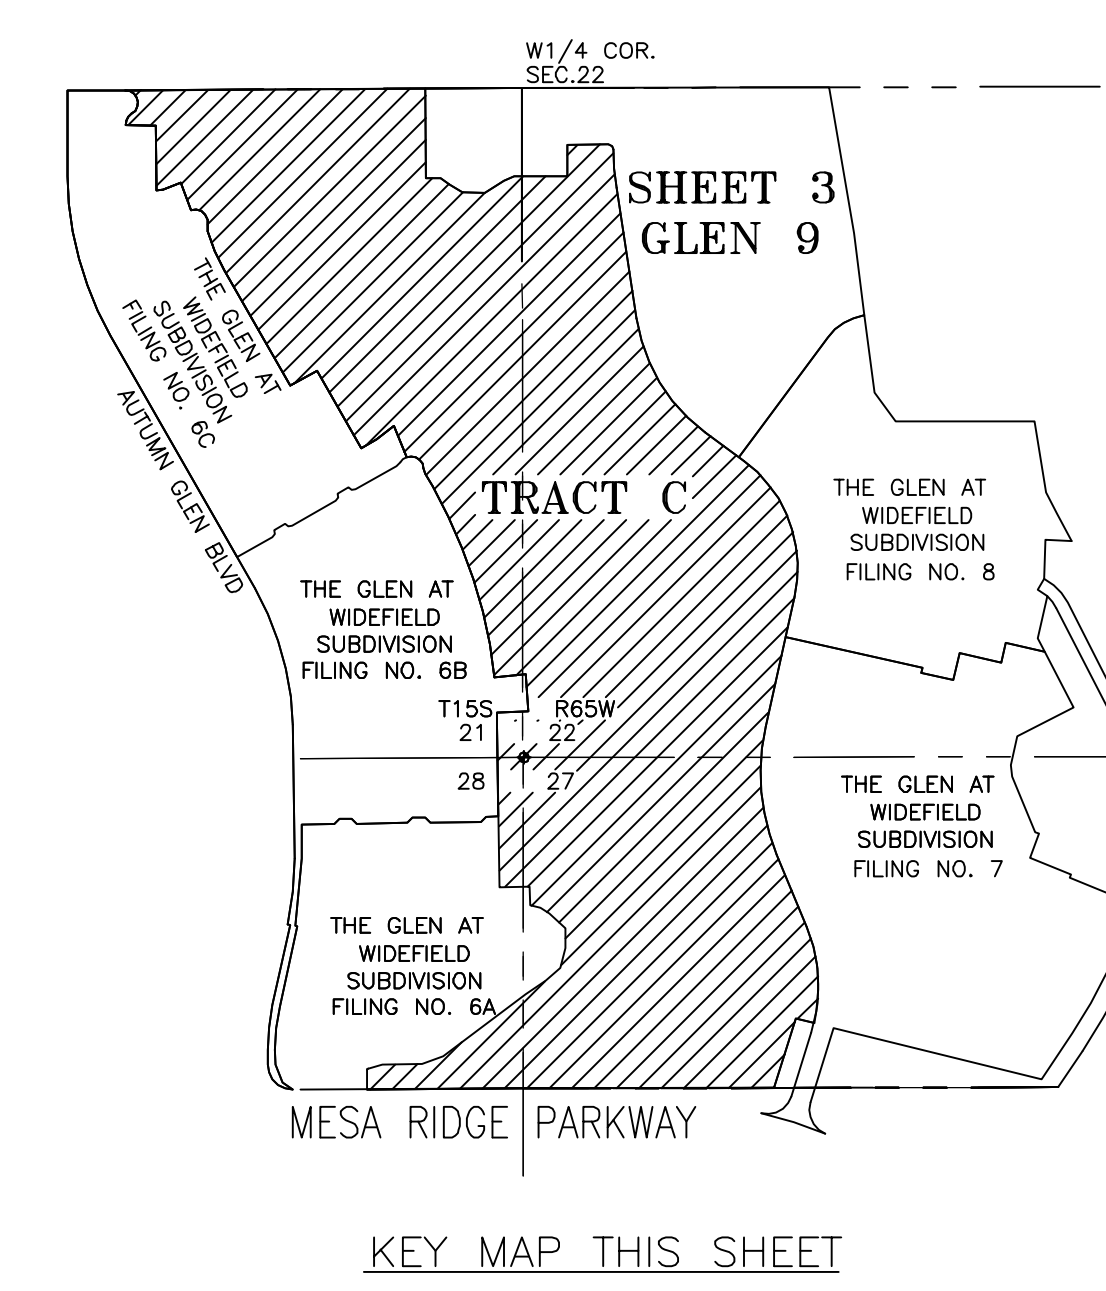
W1/4 COR.
SEC.22

SHEET 3
GLEN 9

THE GLEN AT WIDEFIELD SUBDIVISION FILING NO. 6C

AUTUMN GLEN BLVD

TRACT C

THE GLEN AT WIDEFIELD SUBDIVISION FILING NO. 8

THE GLEN AT WIDEFIELD SUBDIVISION FILING NO. 6B

T15S R65W
21 22
28 27

THE GLEN AT WIDEFIELD SUBDIVISION FILING NO. 7

THE GLEN AT WIDEFIELD SUBDIVISION FILING NO. 6A

MESA RIDGE PARKWAY

KEY MAP THIS SHEET